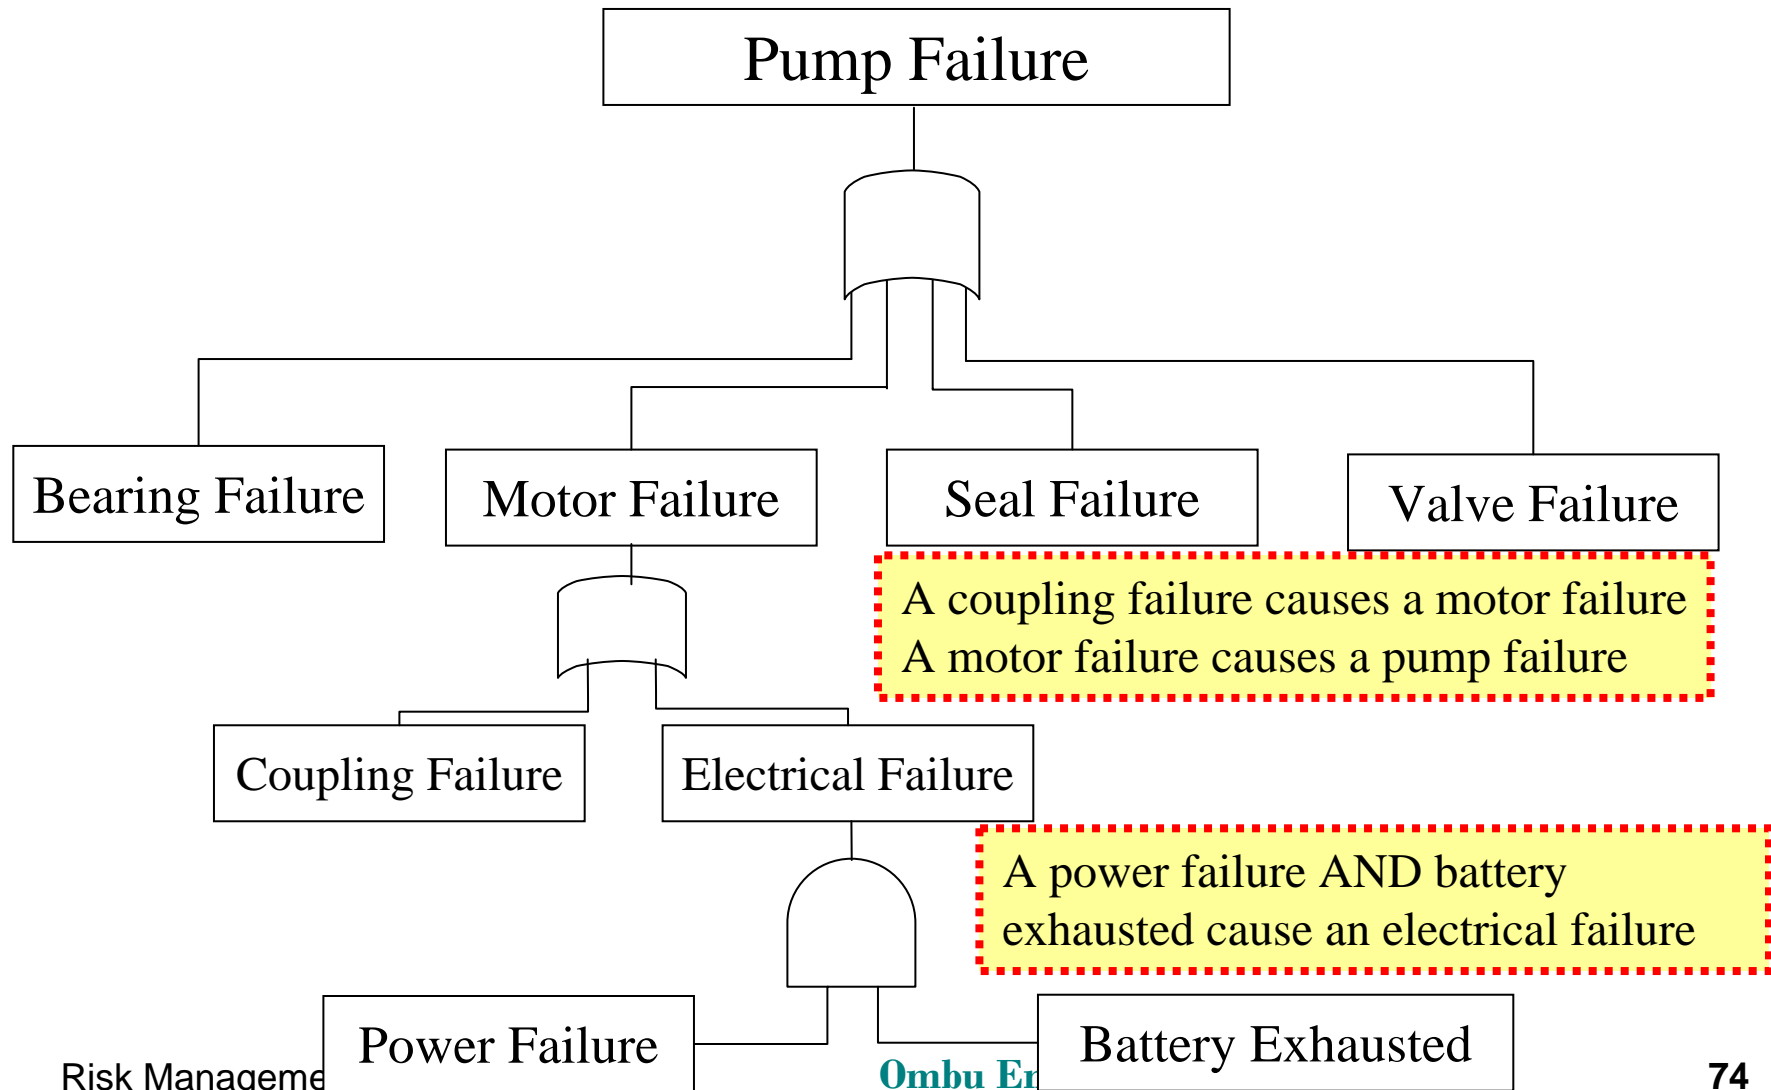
Pump Failure

Bearing Failure

Motor Failure

Seal Failure

Valve Failure

A coupling failure causes a motor failure
A motor failure causes a pump failure

Coupling Failure

Electrical Failure

A power failure AND battery exhausted cause an electrical failure

Power Failure

Battery Exhausted

Risk Manageme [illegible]

Ombu Er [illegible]

74